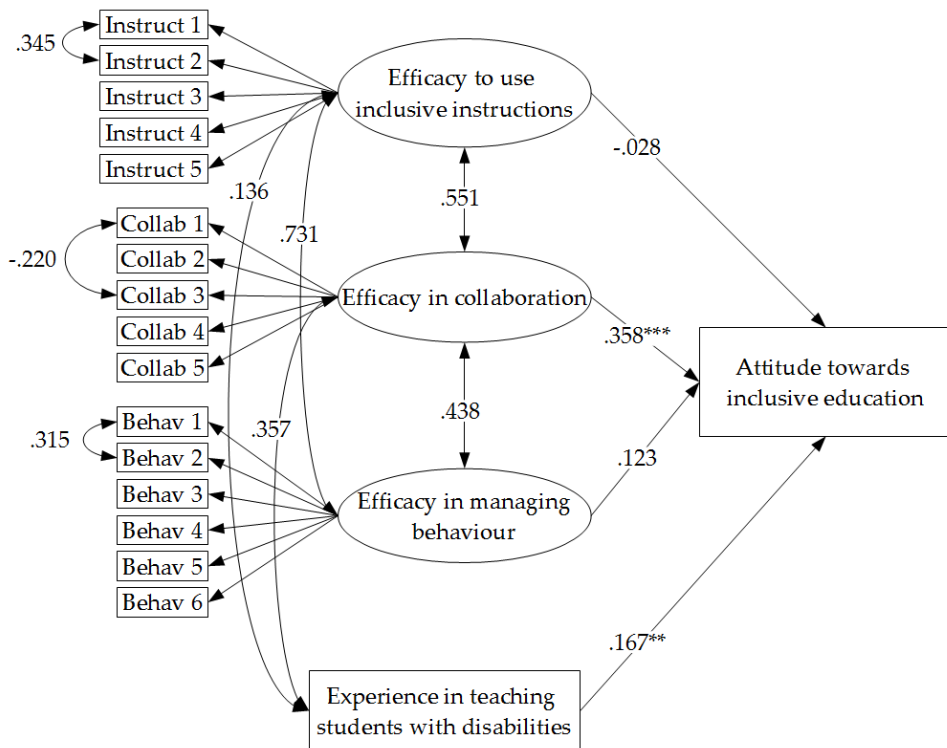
Instruct 1
.345
Instruct 2
Instruct 3
Instruct 4
Instruct 5
Efficacy to use inclusive instructions
-.028
.551
.136
.731
Collab 1
-.220
Collab 2
Collab 3
Collab 4
Collab 5
Efficacy in collaboration
.358***
Attitude towards inclusive education
.438
Behav 1
.315
Behav 2
.357
Behav 3
Behav 4
Behav 5
Behav 6
Efficacy in managing behaviour
.123
.167**
Experience in teaching students with disabilities